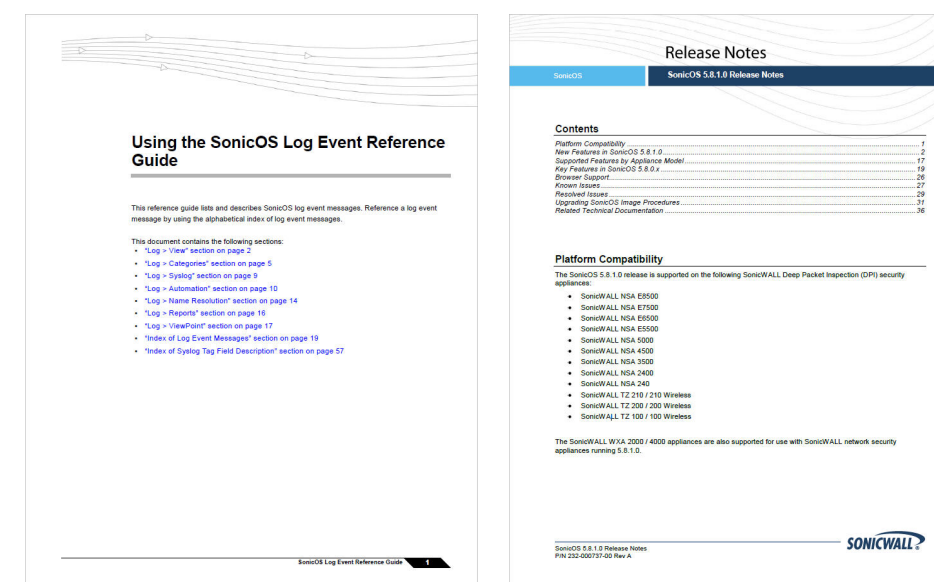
Using the SonicOS Log Event Reference Guide

This reference guide lists and describes SonicOS log event messages. Reference a log event message by using the alphabetical index of log event messages.

This document contains the following sections:
• "Log > View" section on page 2
• "Log > Categories" section on page 5
• "Log > Syslog" section on page 9
• "Log > Automation" section on page 10
• "Log > Name Resolution" section on page 14
• "Log > Reports" section on page 16
• "Log > ViewPoint" section on page 17
• "Index of Log Event Messages" section on page 19
• "Index of Syslog Tag Field Description" section on page 57

SonicOS Log Event Reference Guide 1

Release Notes

SonicOS

SonicOS 5.8.1.0 Release Notes

Contents
Platform Compatibility 1
New Features in SonicOS 5.8.1.0 2
Supported Features by Appliance Model 17
Key Features in SonicOS 5.8.0.x 19
Browser Support 26
Known Issues 27
Resolved Issues 29
Upgrading SonicOS Image Procedures 31
Related Technical Documentation 36

Platform Compatibility
The SonicOS 5.8.1.0 release is supported on the following SonicWALL Deep Packet Inspection (DPI) security appliances:
• SonicWALL NSA E8500
• SonicWALL NSA E7500
• SonicWALL NSA E6500
• SonicWALL NSA E5500
• SonicWALL NSA 5000
• SonicWALL NSA 4500
• SonicWALL NSA 3500
• SonicWALL NSA 2400
• SonicWALL NSA 240
• SonicWALL TZ 210 / 210 Wireless
• SonicWALL TZ 200 / 200 Wireless
• SonicWALL TZ 100 / 100 Wireless

The SonicWALL WXA 2000 / 4000 appliances are also supported for use with SonicWALL network security appliances running 5.8.1.0.

SonicOS 5.8.1.0 Release Notes
P/N 232-000737-00 Rev A

SONICWALL